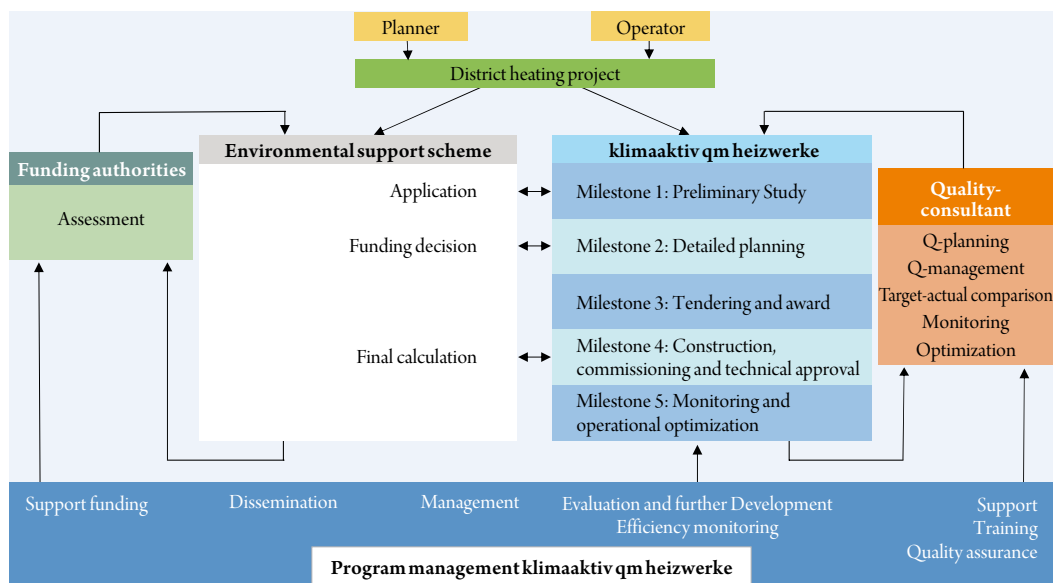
Planner

Operator

District heating project

Funding authorities

Assessment

Environmental support scheme

Application

Funding decision

Final calculation

klimaaktiv qm heizwerke

Milestone 1: Preliminary Study

Milestone 2: Detailed planning

Milestone 3: Tendering and award

Milestone 4: Construction, commissioning and technical approval

Milestone 5: Monitoring and operational optimization

Quality-consultant

Q-planning
Q-management
Target-actual comparison
Monitoring
Optimization

Support funding

Dissemination

Management

Evaluation and further Development
Efficiency monitoring

Support
Training
Quality assurance

Program management klimaaktiv qm heizwerke